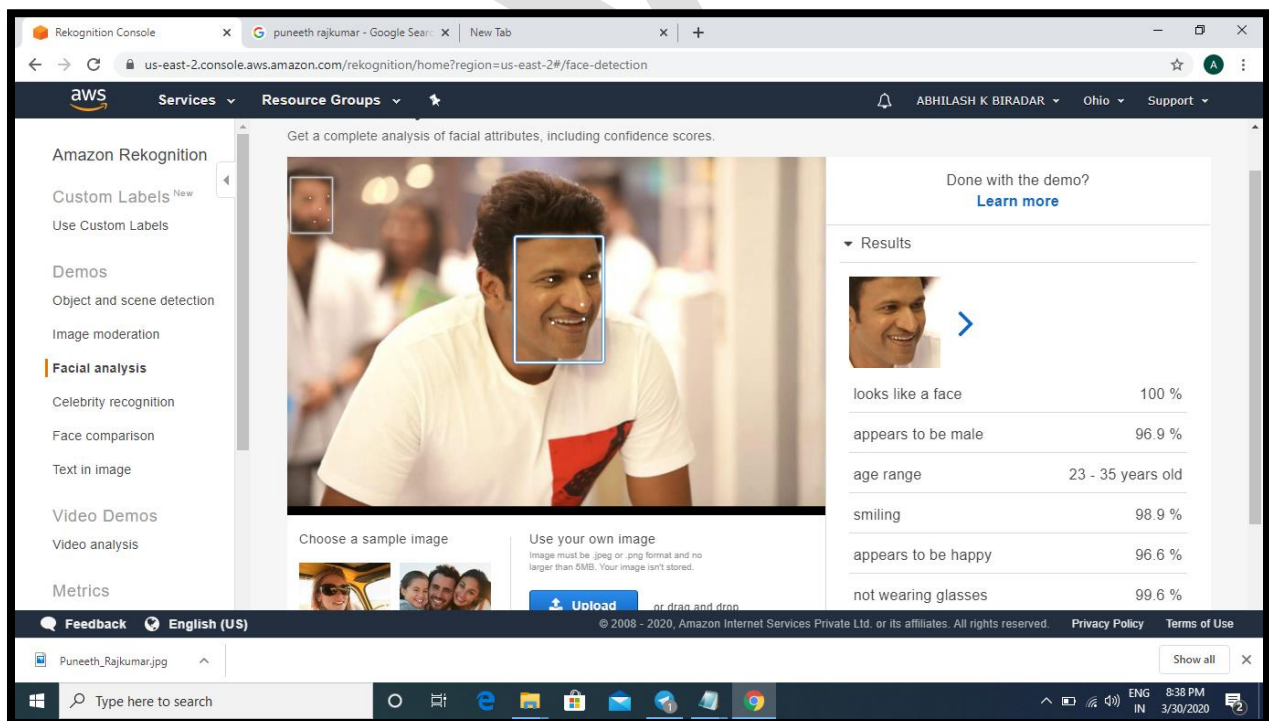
Rekognition Console ×
puneeth rajkumar - Google Searc ×
New Tab ×
+

us-east-2.console.aws.amazon.com/rekognition/home?region=us-east-2#/face-detection

aws
Services
Resource Groups
ABHILASH K BIRADAR
Ohio
Support

Amazon Rekognition

Custom Labels New
Use Custom Labels

Demos
Object and scene detection
Image moderation
Facial analysis
Celebrity recognition
Face comparison
Text in image

Video Demos
Video analysis

Metrics

Get a complete analysis of facial attributes, including confidence scores.

Done with the demo?
Learn more

Results

| | |
|---|---|
| looks like a face | 100 % |
| appears to be male | 96.9 % |
| age range | 23 - 35 years old |
| smiling | 98.9 % |
| appears to be happy | 96.6 % |
| not wearing glasses | 99.6 % |

Choose a sample image

Use your own image
Image must be .jpeg or .png format and no larger than 5MB. Your image isn't stored.

Upload
or drag and drop

Feedback
English (US)
© 2008 - 2020, Amazon Internet Services Private Ltd. or its affiliates. All rights reserved.
Privacy Policy
Terms of Use

Puneeth_Rajkumar.jpg
Show all

Type here to search
ENG IN
8:38 PM
3/30/2020